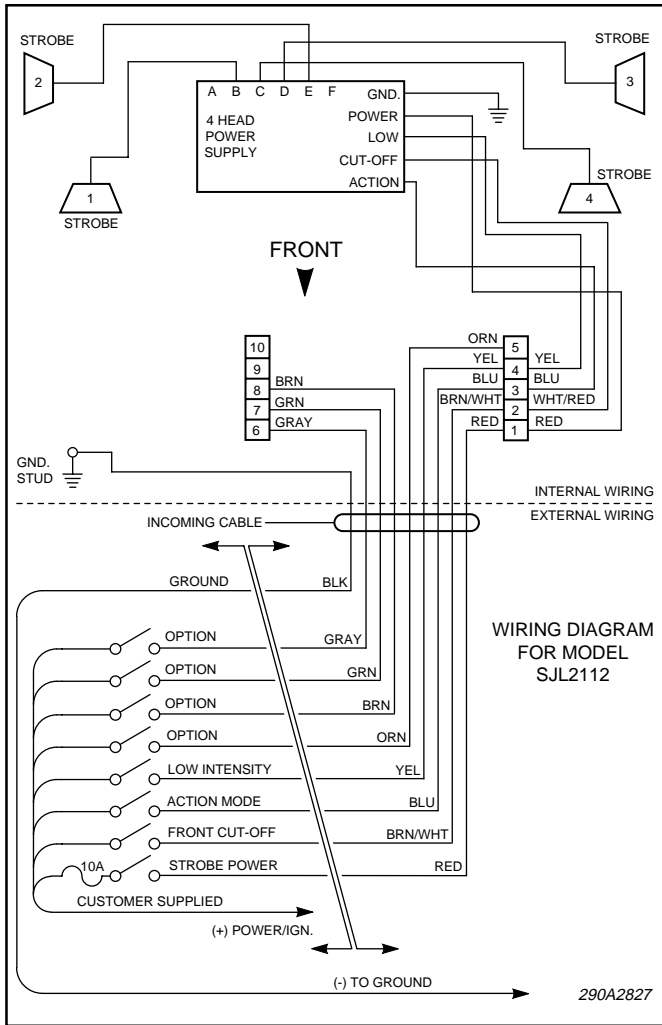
STROBE
2
STROBE
3
A B C D E F
4 HEAD POWER SUPPLY
GND.
POWER
LOW
CUT-OFF
ACTION
1
STROBE
STROBE
4
FRONT
10
9
8 BRN
7 GRN
6 GRAY
ORN
YEL
BLU
BRN/WHT
RED
5
4
3
2
1
YEL
BLU
WHT/RED
RED
GND. STUD
INTERNAL WIRING
EXTERNAL WIRING
INCOMING CABLE
GROUND
BLK
OPTION
GRAY
OPTION
GRN
OPTION
BRN
OPTION
ORN
LOW INTENSITY
YEL
ACTION MODE
BLU
FRONT CUT-OFF
BRN/WHT
10A
STROBE POWER
RED
CUSTOMER SUPPLIED
(+) POWER/IGN.
(-) TO GROUND
WIRING DIAGRAM FOR MODEL SJL2112
290A2827